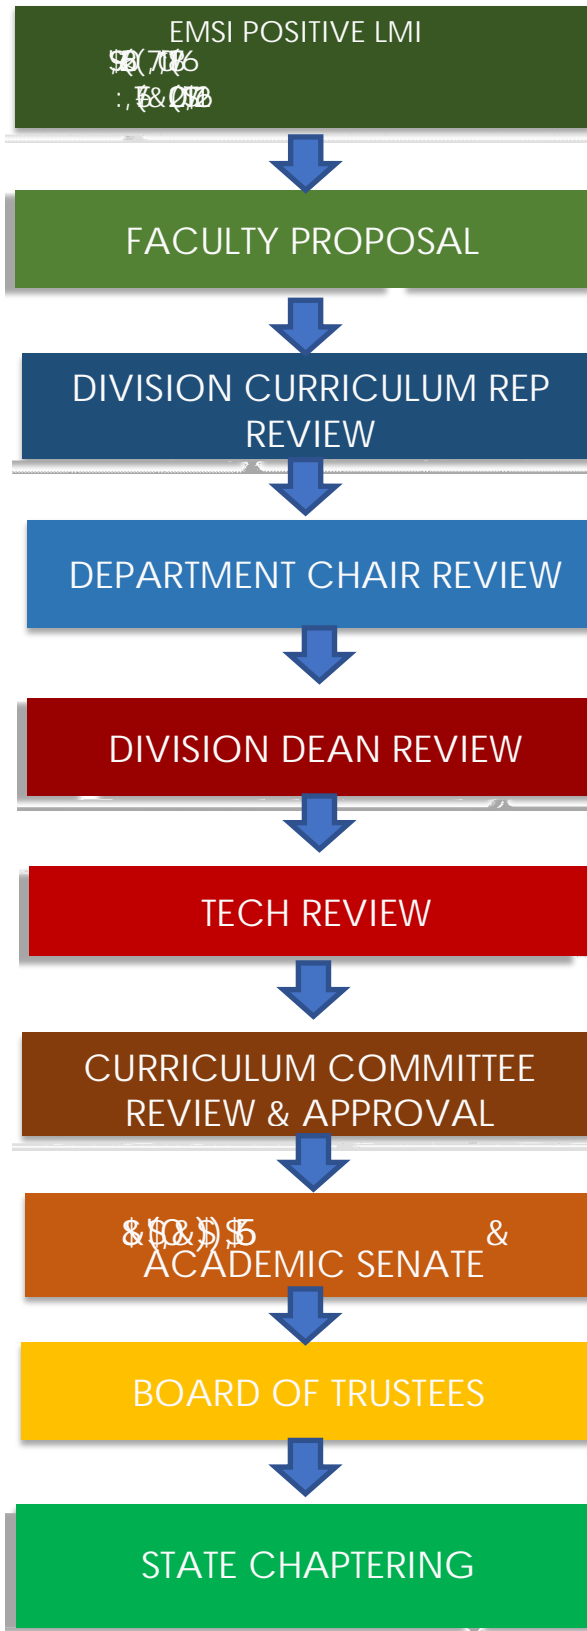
EMSI POSITIVE LMI
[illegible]
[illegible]

FACULTY PROPOSAL

DIVISION CURRICULUM REP REVIEW

DEPARTMENT CHAIR REVIEW

DIVISION DEAN REVIEW

TECH REVIEW

CURRICULUM COMMITTEE REVIEW & APPROVAL

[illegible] &
ACADEMIC SENATE

BOARD OF TRUSTEES

STATE CHAPTERING